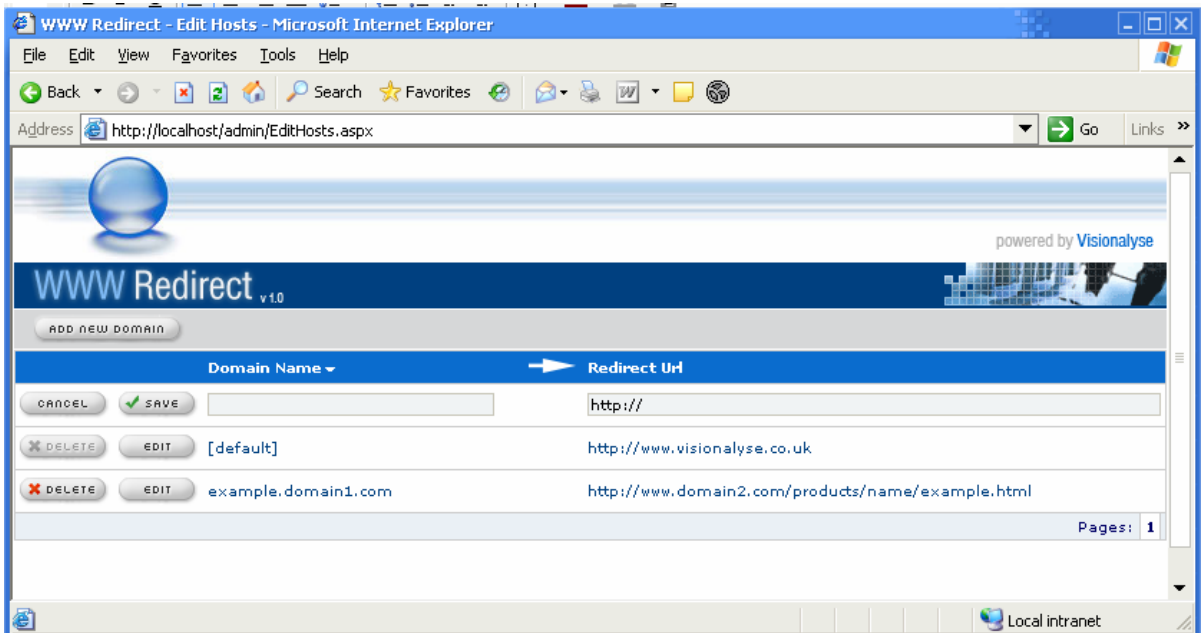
WWW Redirect - Edit Hosts - Microsoft Internet Explorer

File Edit View Favorites Tools Help

Back Search Favorites

Address http://localhost/admin/EditHosts.aspx Go Links »

powered by Visionalyse

WWW Redirect v 1.0

ADD NEW DOMAIN

| | | Domain Name | Redirect Url |
|---|---|---|---|
| CANCEL | SAVE | | http:// |
| DELETE | EDIT | [default] | http://www.visionalyse.co.uk |
| DELETE | EDIT | example.domain1.com | http://www.domain2.com/products/name/example.html |

Pages: 1

Local intranet